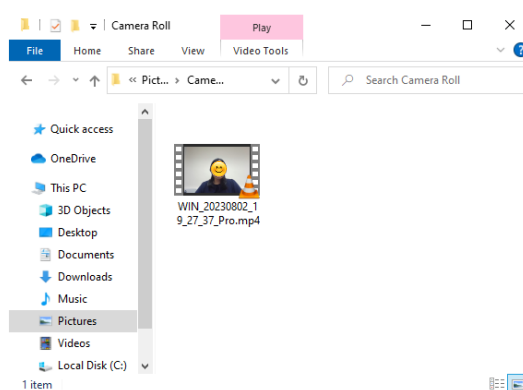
Camera Roll
Play
File
Home
Share
View
Video Tools
« Pict... › Came...
Search Camera Roll
Quick access
OneDrive
This PC
3D Objects
Desktop
Documents
Downloads
Music
Pictures
Videos
Local Disk (C:)
WIN_20230802_19_27_37_Pro.mp4
1 item